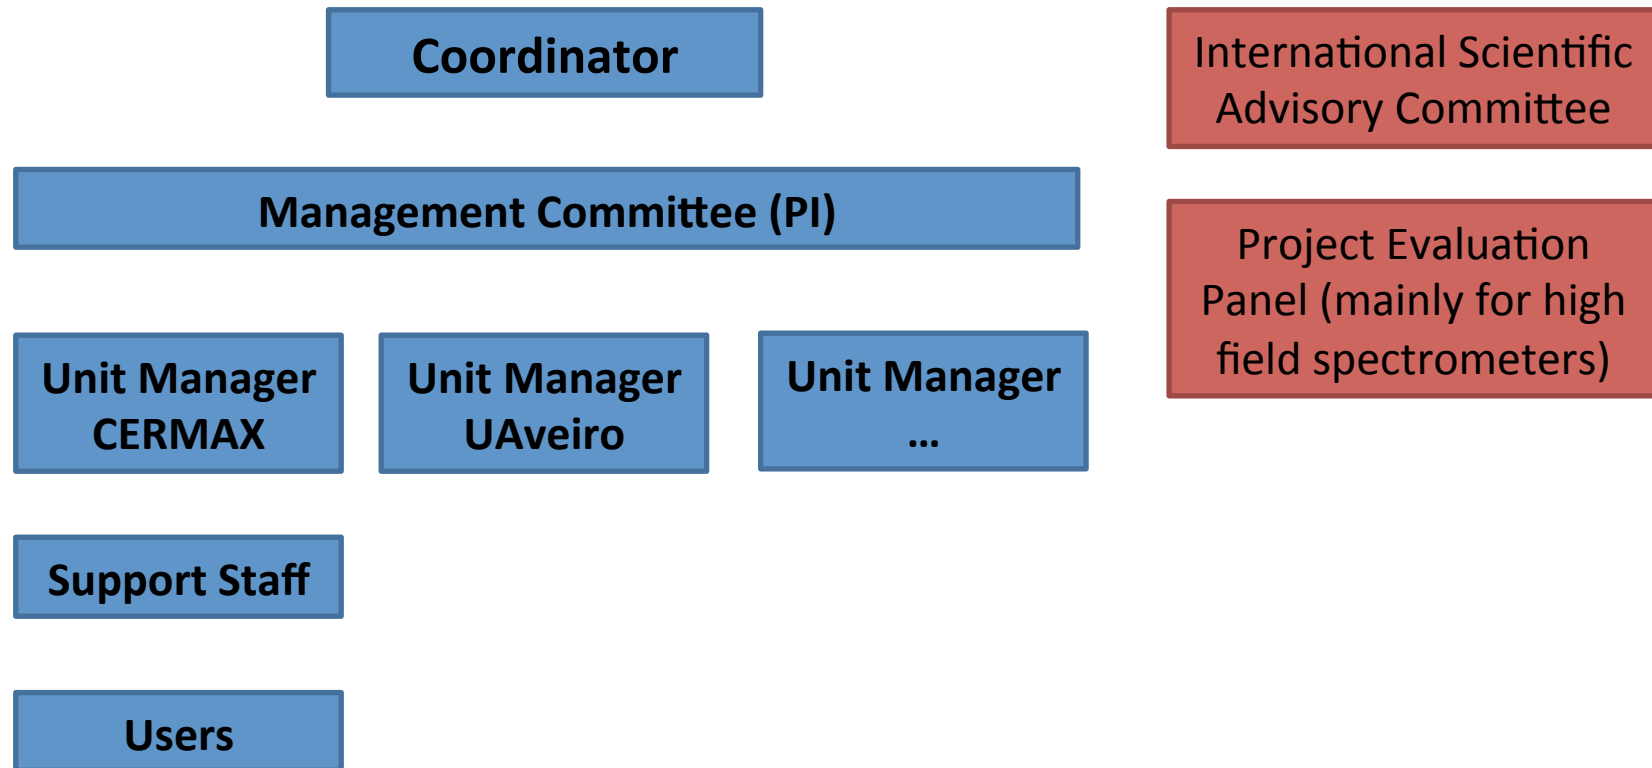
Coordinator

International Scientific Advisory Committee

Management Committee (PI)

Project Evaluation Panel (mainly for high field spectrometers)

Unit Manager CERMAX

Unit Manager UAveiro

Unit Manager …

Support Staff

Users